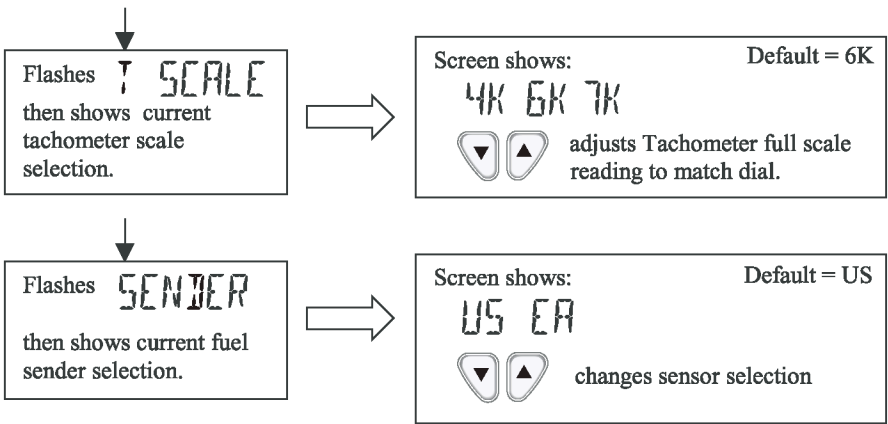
Flashes T SCALE then shows current tachometer scale selection.

Screen shows: Default = 6K

4K 6K 7K

adjusts Tachometer full scale reading to match dial.

Flashes SENDER then shows current fuel sender selection.

Screen shows: Default = US

US EA

changes sensor selection